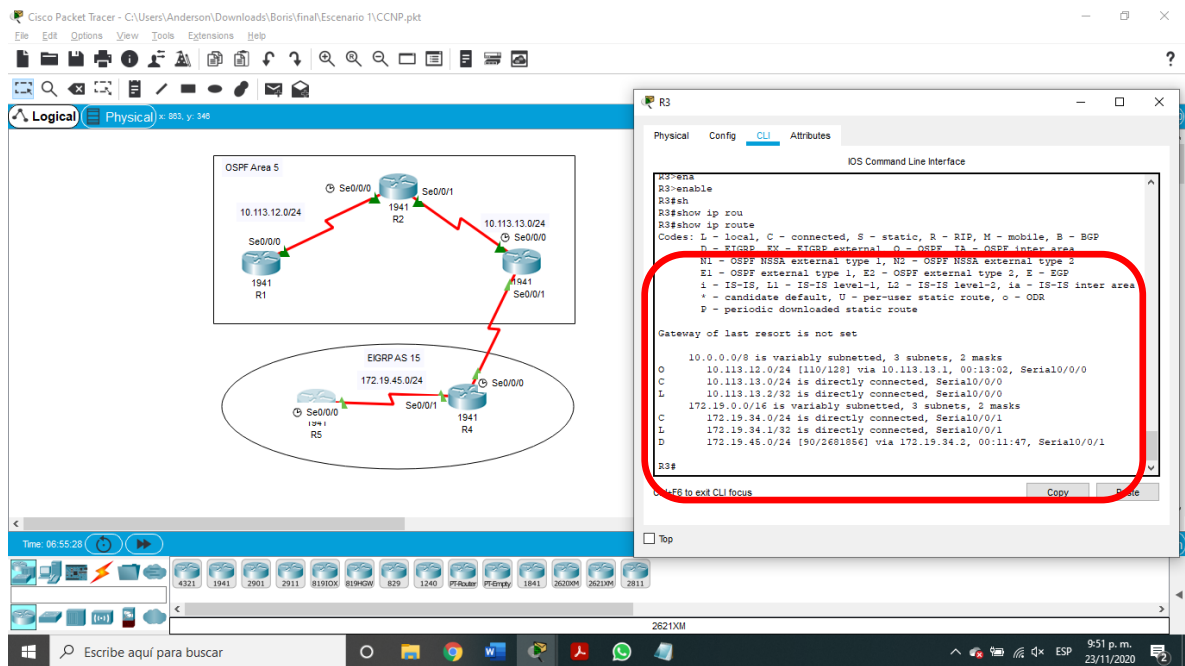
Cisco Packet Tracer - C:\Users\Anderson\Downloads\Boris\final\Escenario 1\CCNP.pkt

File Edit Options View Tools Extensions Help

Logical Physical x: 883, y: 346

OSPF Area 5

Se0/0/0 Se0/0/1
1941
R2
10.113.12.0/24
10.113.13.0/24
Se0/0/0
Se0/0/0
1941
R1
1941
Se0/0/1

EIGRP AS 15
172.19.45.0/24
Se0/0/0
Se0/0/0
Se0/0/1
1941
R5
1941
R4

Time: 06:55:28

4321 1941 2901 2911 819IOX 819HGW 829 1240 PT-Router PT-Empty 1841 2620XM 2621XM 2811

2621XM

R3

Physical Config CLI Attributes

IOS Command Line Interface

R3>ena
R3>enable
R3#sh
R3#show ip rou
R3#show ip route
Codes: L - local, C - connected, S - static, R - RIP, M - mobile, B - BGP
D - EIGRP, EX - EIGRP external, O - OSPF, IA - OSPF inter area
N1 - OSPF NSSA external type 1, N2 - OSPF NSSA external type 2
E1 - OSPF external type 1, E2 - OSPF external type 2, E - EGP
i - IS-IS, L1 - IS-IS level-1, L2 - IS-IS level-2, ia - IS-IS inter area
* - candidate default, U - per-user static route, o - ODR
P - periodic downloaded static route

Gateway of last resort is not set

10.0.0.0/8 is variably subnetted, 3 subnets, 2 masks
O 10.113.12.0/24 [110/128] via 10.113.13.1, 00:13:02, Serial0/0/0
C 10.113.13.0/24 is directly connected, Serial0/0/0
L 10.113.13.2/32 is directly connected, Serial0/0/0
172.19.0.0/16 is variably subnetted, 3 subnets, 2 masks
C 172.19.34.0/24 is directly connected, Serial0/0/1
L 172.19.34.1/32 is directly connected, Serial0/0/1
D 172.19.45.0/24 [90/2681856] via 172.19.34.2, 00:11:47, Serial0/0/1

R3#

Ctrl+F6 to exit CLI focus

Copy Paste

Top

Escribe aquí para buscar

ESP 9:51 p. m. 23/11/2020